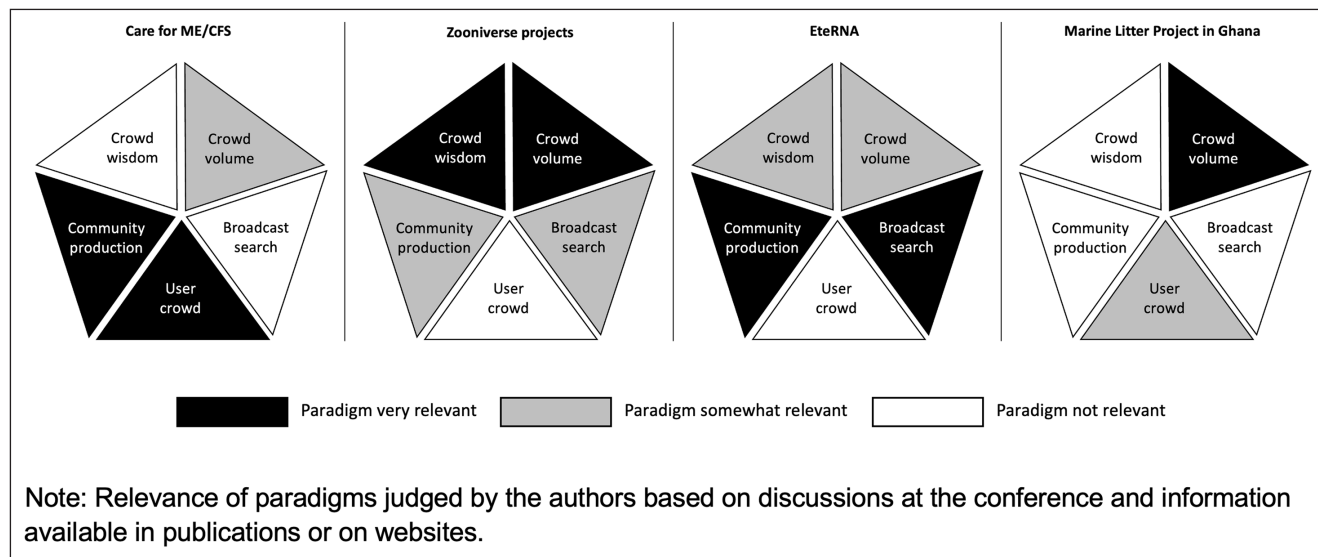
Care for ME/CFS

Crowd wisdom
Crowd volume
Community production
Broadcast search
User crowd

Zooniverse projects

Crowd wisdom
Crowd volume
Community production
Broadcast search
User crowd

EteRNA

Crowd wisdom
Crowd volume
Community production
Broadcast search
User crowd

Marine Litter Project in Ghana

Crowd wisdom
Crowd volume
Community production
Broadcast search
User crowd

Paradigm very relevant
Paradigm somewhat relevant
Paradigm not relevant

Note: Relevance of paradigms judged by the authors based on discussions at the conference and information available in publications or on websites.